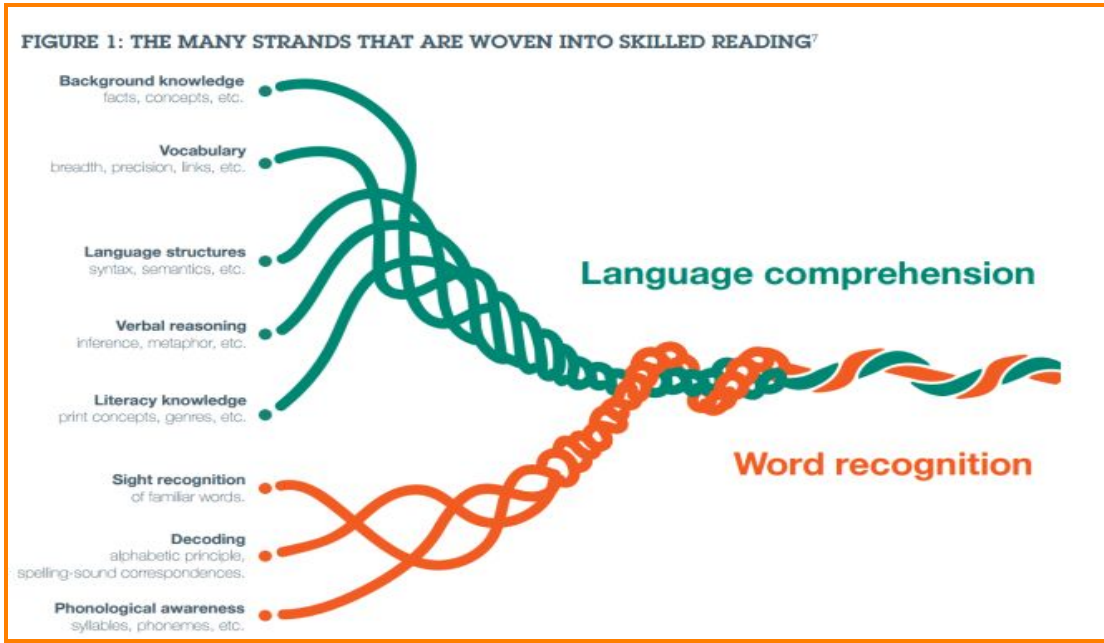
FIGURE 1: THE MANY STRANDS THAT ARE WOVEN INTO SKILLED READING$^{7}$

Background knowledge
facts, concepts, etc.

Vocabulary
breadth, precision, links, etc.

Language structures
syntax, semantics, etc.

Verbal reasoning
inference, metaphor, etc.

Literacy knowledge
print concepts, genres, etc.

Sight recognition
of familiar words.

Decoding
alphabetic principle, spelling-sound correspondences.

Phonological awareness
syllables, phonemes, etc.

Language comprehension

Word recognition